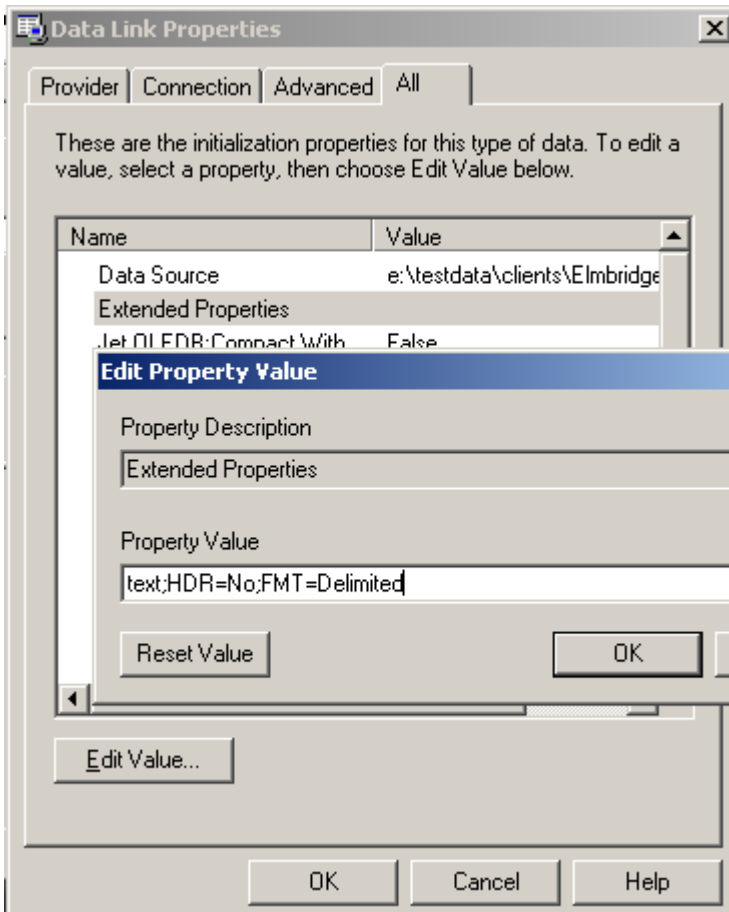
Data Link Properties

X

Provider | Connection | Advanced | All

These are the initialization properties for this type of data. To edit a value, select a property, then choose Edit Value below.

| Name | Value |
|---|---|
| Data Source | e:\testdata\clients\Elmbridge |
| Extended Properties | |
| Jet OLEDB:Compact With | False |

Edit Property Value

Property Description

Extended Properties

Property Value

text;HDR=No;FMT=Delimited

Reset Value

OK

Edit Value...

OK

Cancel

Help